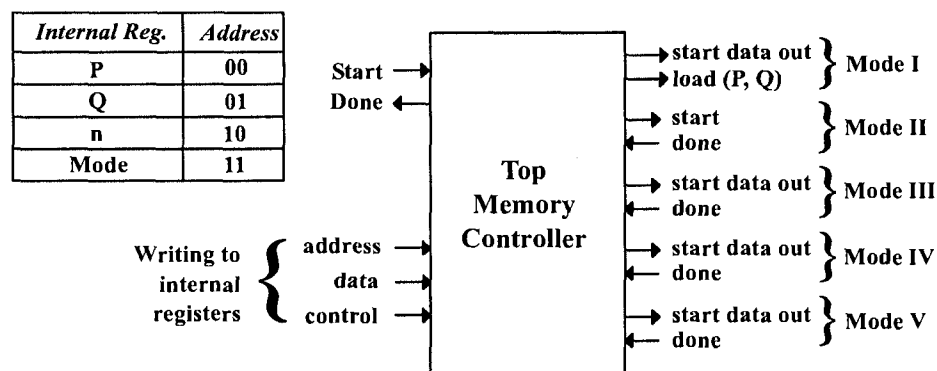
| Internal Reg. | Address |
|---|---|
| P | 00 |
| Q | 01 |
| n | 10 |
| Mode | 11 |

Start
Done

Top Memory Controller

Writing to internal registers
address
data
control

start data out
load (P, Q)
Mode I

start
done
Mode II

start data out
done
Mode III

start data out
done
Mode IV

start data out
done
Mode V